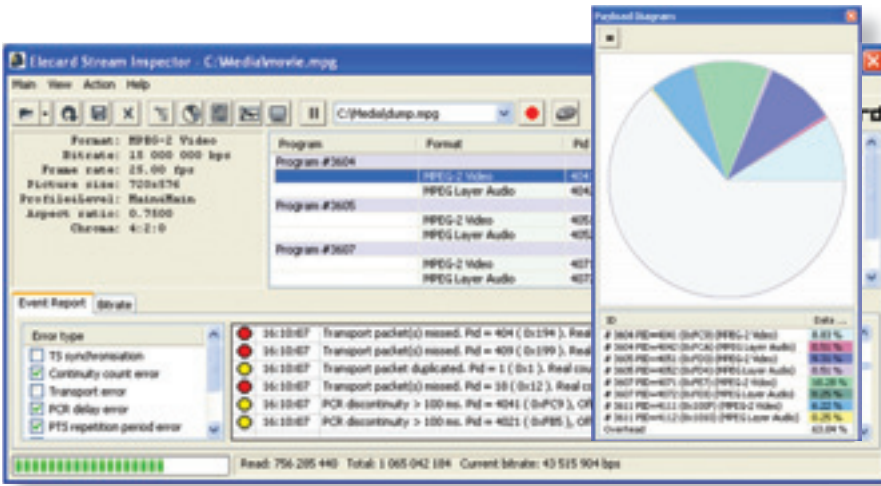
Elecard Stream Inspector - C:\Media\movie.mpg

Main View Action Help

C:\Media\dump.mpg

Format: MPEG-2 Video
Bitrate: 15 000 000 bps
Frame rate: 25.00 fps
Picture size: 720x576
Profile\Level: Main@Main
Aspect ratio: 0.7500
Chroma: 4:2:0

| Program | Format | Pid |
|---|---|---|
| Program #3604 | | |
| | MPEG-2 Video | 404 |
| | MPEG Layer Audio | 404 |
| Program #3605 | | |
| | MPEG-2 Video | 405 |
| | MPEG Layer Audio | 405 |
| Program #3607 | | |
| | MPEG-2 Video | 407 |
| | MPEG Layer Audio | 407 |

Event Report Bitrate

Error type
TS synchronisation
Continuity count error
Transport error
PCR delay error
PTS repetition period error

16:10:07 Transport packet(s) missed. Pid = 404 ( 0x194 ). Real
16:10:07 Transport packet(s) missed. Pid = 409 ( 0x199 ). Real
16:10:07 Transport packet duplicated. Pid = 1 ( 0x1 ). Real cou
16:10:07 Transport packet(s) missed. Pid = 18 ( 0x12 ). Real co
16:10:07 PCR discontinuity > 100 ms. Pid = 4041 ( 0xFC9 ). Off
16:10:07 PCR discontinuity > 100 ms. Pid = 4021 ( 0xFB5 ), Off

Read: 756 285 440 Total: 1 065 042 104 Current bitrate: 43 515 904 bps

Payload Diagrams

| ID | Data ... |
|---|---|
| # 3604 PID=4040 (0xFC8) (MPEG-2 Video) | 8.03 % |
| # 3604 PID=4042 (0xFCA) (MPEG Layer Audio) | 0.51 % |
| # 3605 PID=4051 (0xFD3) (MPEG-2 Video) | 9.30 % |
| # 3605 PID=4052 (0xFD4) (MPEG Layer Audio) | 0.51 % |
| # 3607 PID=4071 (0xFE7) (MPEG-2 Video) | 10.28 % |
| # 3607 PID=4072 (0xFE8) (MPEG Layer Audio) | 0.25 % |
| # 3611 PID=4111 (0x100F) (MPEG-2 Video) | 6.22 % |
| # 3611 PID=4112 (0x1010) (MPEG Layer Audio) | 0.25 % |
| Overhead | 63.84 % |